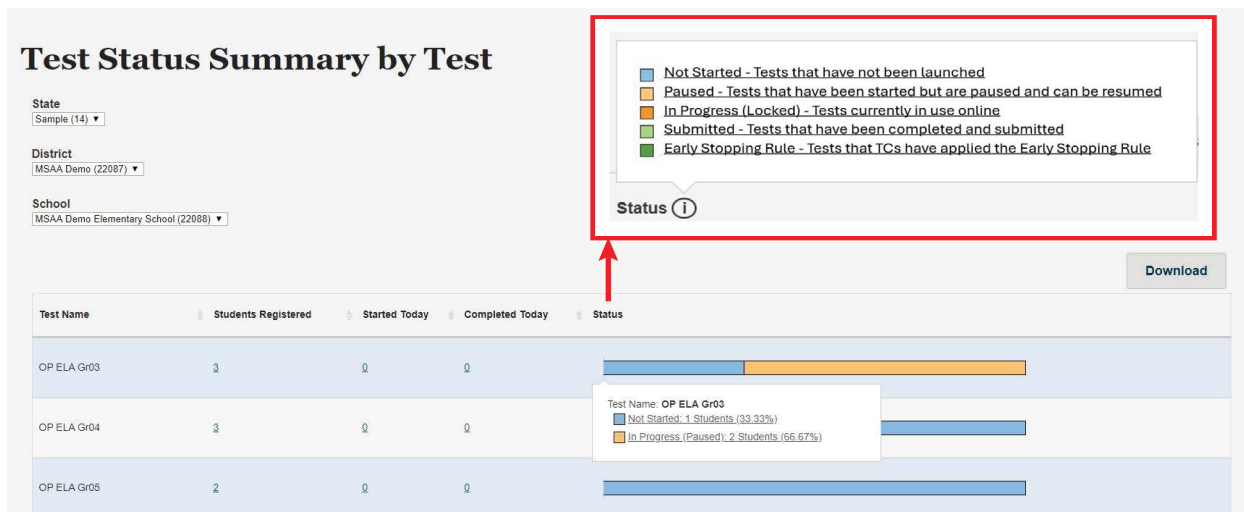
Test Status Summary by Test

State
Sample (14) ▼

District
MSAA Demo (22087) ▼

School
MSAA Demo Elementary School (22088) ▼

Not Started - Tests that have not been launched
Paused - Tests that have been started but are paused and can be resumed
In Progress (Locked) - Tests currently in use online
Submitted - Tests that have been completed and submitted
Early Stopping Rule - Tests that TCs have applied the Early Stopping Rule

Status ⓘ

Download

| Test Name | Students Registered | Started Today | Completed Today | Status |
|---|---|---|---|---|
| OP ELA Gr03 | 3 | 0 | 0 | |
| OP ELA Gr04 | 3 | 0 | 0 | |
| OP ELA Gr05 | 2 | 0 | 0 | |

Test Name: OP ELA Gr03
Not Started: 1 Students (33.33%)
In Progress (Paused): 2 Students (66.67%)